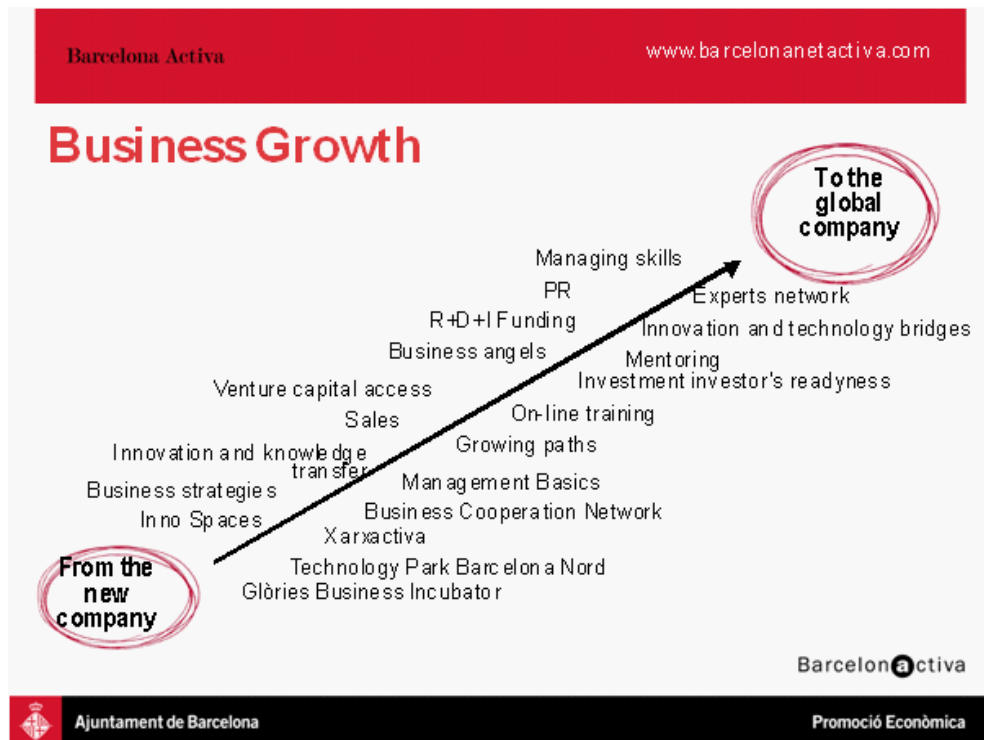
Barcelona Activa

www.barcelonanetactiva.com

Business Growth

To the global company

Managing skills

PR

Experts network

R+D+I Funding

Innovation and technology bridges

Business angels

Mentoring

Investment investor's readyness

Venture capital access

On-line training

Sales

Growing paths

Innovation and knowledge transfer

Management Basics

Business strategies

Business Cooperation Network

Inno Spaces

Xarxactiva

From the new company

Technology Park Barcelona Nord

Glòries Business Incubator

Barcelonactiva

Ajuntament de Barcelona

Promoció Econòmica